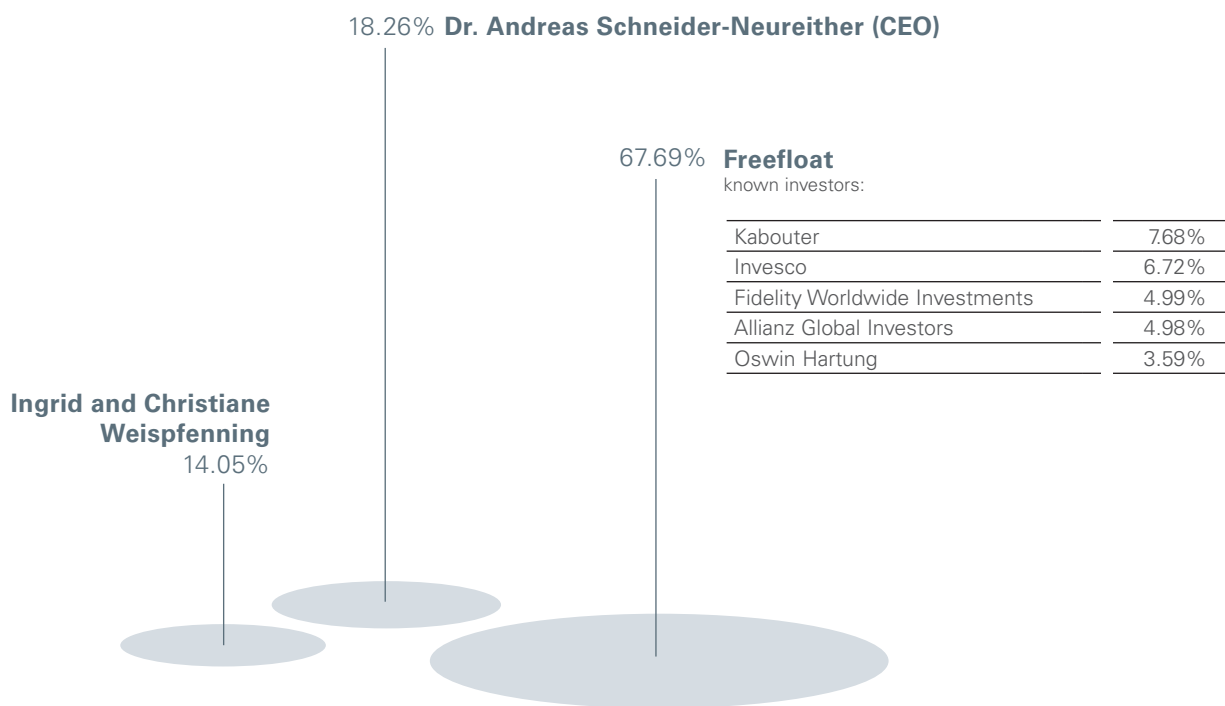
18.26% **Dr. Andreas Schneider-Neureither (CEO)**

67.69% **Freefloat**
known investors:

| | |
|---|---|
| Kabouter | 7.68% |
| Invesco | 6.72% |
| Fidelity Worldwide Investments | 4.99% |
| Allianz Global Investors | 4.98% |
| Oswin Hartung | 3.59% |

**Ingrid and Christiane Weispfenning**
14.05%